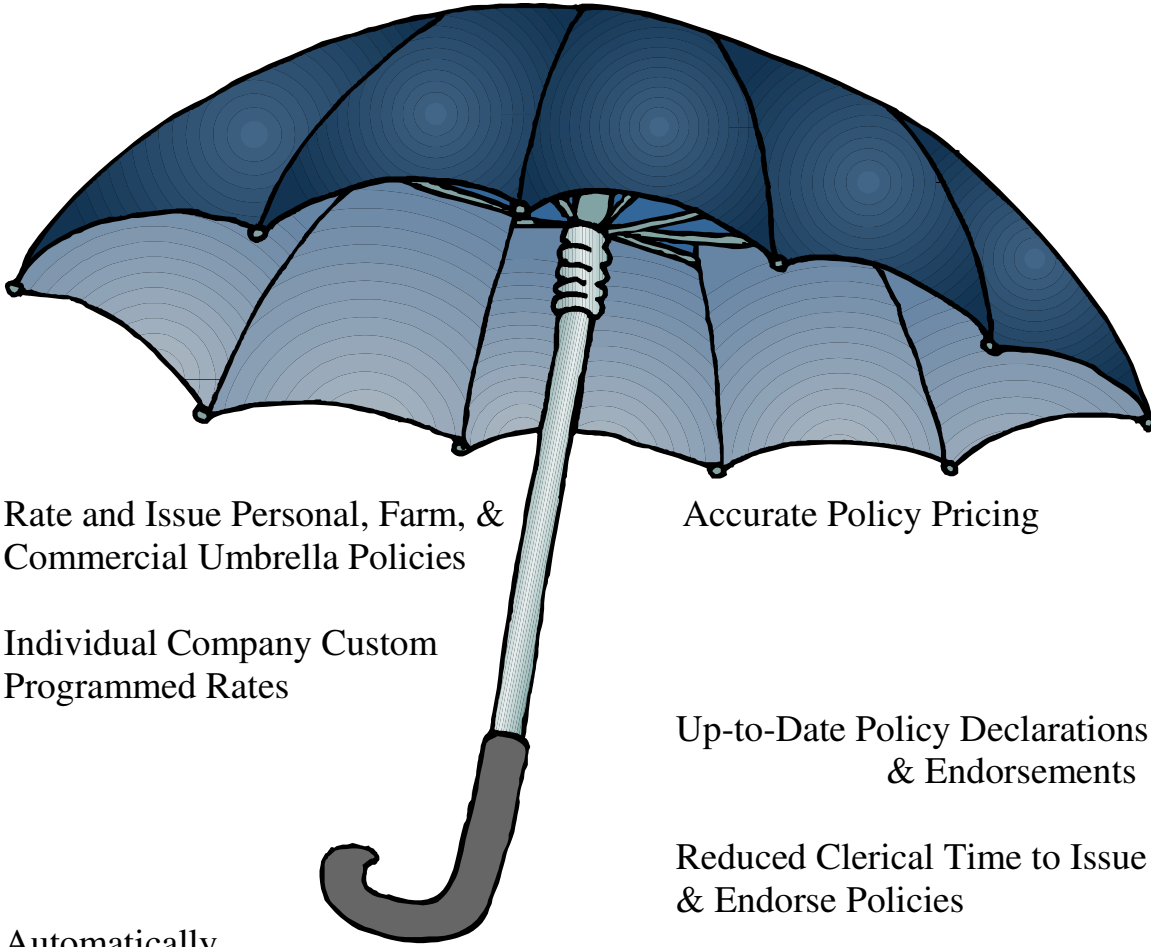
Rate and Issue Personal, Farm, & Commercial Umbrella Policies

Accurate Policy Pricing

Individual Company Custom Programmed Rates

Up-to-Date Policy Declarations & Endorsements

Reduced Clerical Time to Issue & Endorse Policies

Automatically